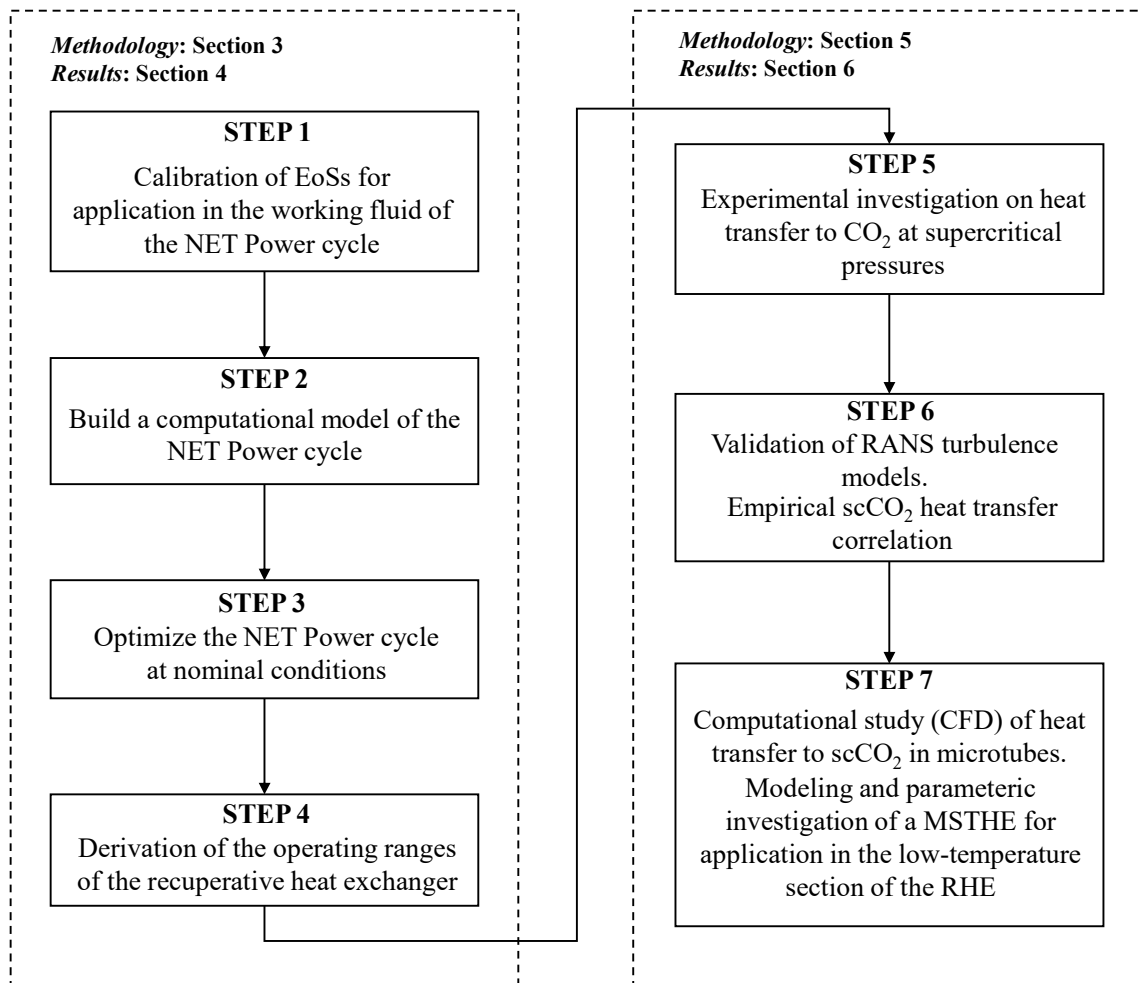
*Methodology*: Section 3
*Results*: Section 4

STEP 1
Calibration of EoSs for application in the working fluid of the NET Power cycle

STEP 2
Build a computational model of the NET Power cycle

STEP 3
Optimize the NET Power cycle at nominal conditions

STEP 4
Derivation of the operating ranges of the recuperative heat exchanger

*Methodology*: Section 5
*Results*: Section 6

STEP 5
Experimental investigation on heat transfer to $CO_2$ at supercritical pressures

STEP 6
Validation of RANS turbulence models.
Empirical sc$CO_2$ heat transfer correlation

STEP 7
Computational study (CFD) of heat transfer to sc$CO_2$ in microtubes.
Modeling and parameteric investigation of a MSTHE for application in the low-temperature section of the RHE